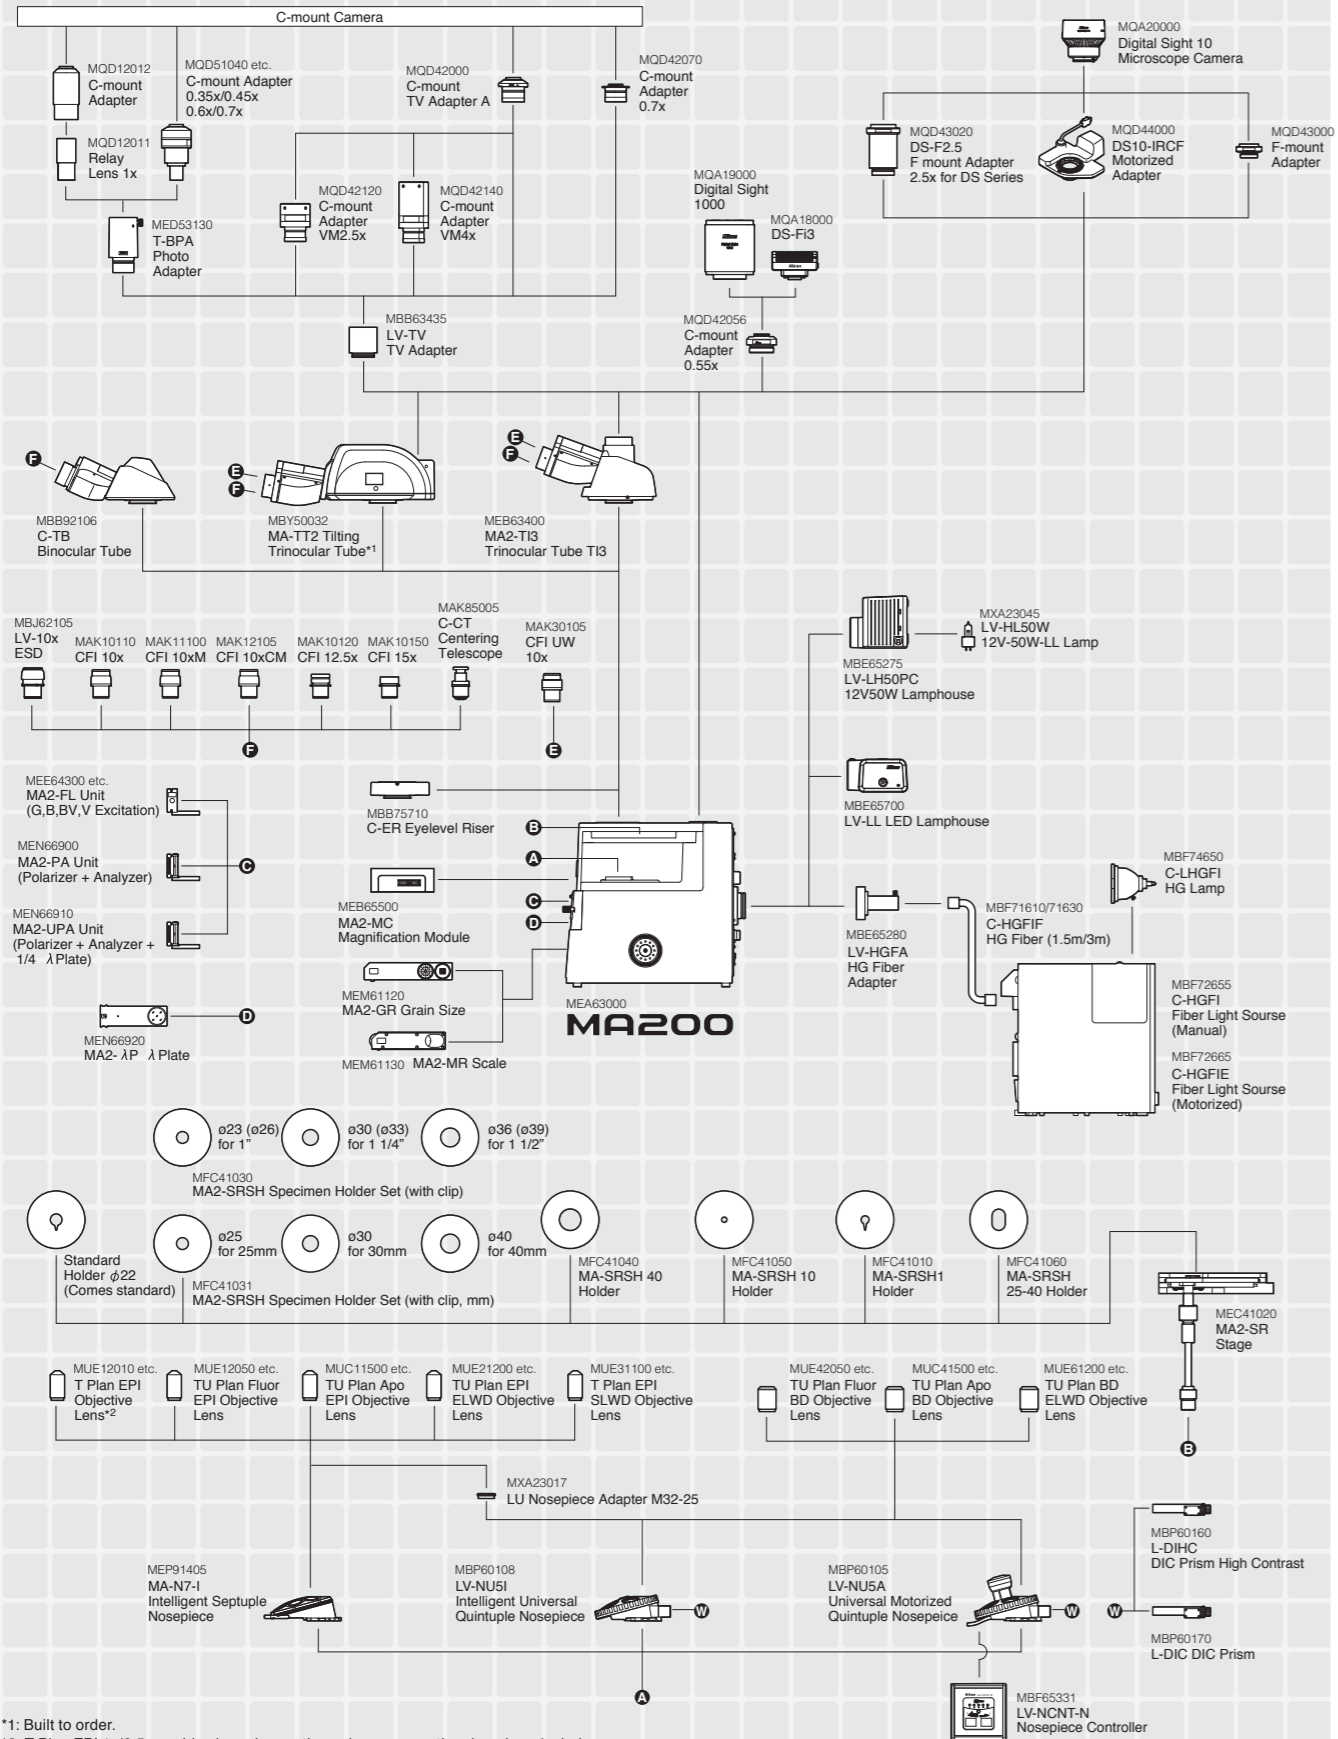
C-mount Camera

MQD12012
C-mount Adapter

MQD51040 etc.
C-mount Adapter 0.35x/0.45x 0.6x/0.7x

MQD42000
C-mount TV Adapter A

MQD42070
C-mount Adapter 0.7x

MQA20000
Digital Sight 10 Microscope Camera

MQD12011
Relay Lens 1x

MQD42120
C-mount Adapter VM2.5x

MQD42140
C-mount Adapter VM4x

MQD43020
DS-F2.5 F mount Adapter 2.5x for DS Series

MQD44000
DS10-IRCF Motorized Adapter

MQD43000
F-mount Adapter

MQA19000
Digital Sight 1000

MQA18000
DS-Fi3

MED53130
T-BPA Photo Adapter

MBB63435
LV-TV TV Adapter

MQD42056
C-mount Adapter 0.55x

MBB92106
C-TB Binocular Tube

MBY50032
MA-TT2 Tilting Trinocular Tube*1

MEB63400
MA2-TI3 Trinocular Tube TI3

MBJ62105
LV-10x ESD

MAK10110
CFI 10x

MAK11100
CFI 10xM

MAK12105
CFI 10xCM

MAK10120
CFI 12.5x

MAK10150
CFI 15x

MAK85005
C-CT Centering Telescope

MAK30105
CFI UW 10x

MXA23045
LV-HL50W 12V-50W-LL Lamp

MBE65275
LV-LH50PC 12V50W Lamphouse

MEE64300 etc.
MA2-FL Unit (G,B,BV,V Excitation)

MBB75710
C-ER Eyelevel Riser

MBE65700
LV-LL LED Lamphouse

MEN66900
MA2-PA Unit (Polarizer + Analyzer)

MBF74650
C-LHGFI HG Lamp

MEN66910
MA2-UPA Unit (Polarizer + Analyzer + 1/4 λPlate)

MEB65500
MA2-MC Magnification Module

MBE65280
LV-HGFA HG Fiber Adapter

MBF71610/71630
C-HGFIF HG Fiber (1.5m/3m)

MEM61120
MA2-GR Grain Size

MEA63000
MA200

MBF72655
C-HGFI Fiber Light Sourse (Manual)

MEN66920
MA2- λP λPlate

MEM61130 MA2-MR Scale

MBF72665
C-HGFIE Fiber Light Sourse (Motorized)

ø23 (ø26) for 1"
ø30 (ø33) for 1 1/4"
ø36 (ø39) for 1 1/2"

MFC41030
MA2-SRSH Specimen Holder Set (with clip)

Standard Holder ϕ22 (Comes standard)

ø25 for 25mm
ø30 for 30mm
ø40 for 40mm

MFC41031
MA2-SRSH Specimen Holder Set (with clip, mm)

MFC41040
MA-SRSH 40 Holder

MFC41050
MA-SRSH 10 Holder

MFC41010
MA-SRSH1 Holder

MFC41060
MA-SRSH 25-40 Holder

MEC41020
MA2-SR Stage

MUE12010 etc.
T Plan EPI Objective Lens*2

MUE12050 etc.
TU Plan Fluor EPI Objective Lens

MUC11500 etc.
TU Plan Apo EPI Objective Lens

MUE21200 etc.
TU Plan EPI ELWD Objective Lens

MUE31100 etc.
T Plan EPI SLWD Objective Lens

MUE42050 etc.
TU Plan Fluor BD Objective Lens

MUC41500 etc.
TU Plan Apo BD Objective Lens

MUE61200 etc.
TU Plan BD ELWD Objective Lens

MXA23017
LU Nosepiece Adapter M32-25

MBP60160
L-DIHC DIC Prism High Contrast

MEP91405
MA-N7-I Intelligent Septuple Nosepiece

MBP60108
LV-NU5I Intelligent Universal Quintuple Nosepiece

MBP60105
LV-NU5A Universal Motorized Quintuple Nosepeice

MBP60170
L-DIC DIC Prism

MBF65331
LV-NCNT-N Nosepiece Controller

*1: Built to order.